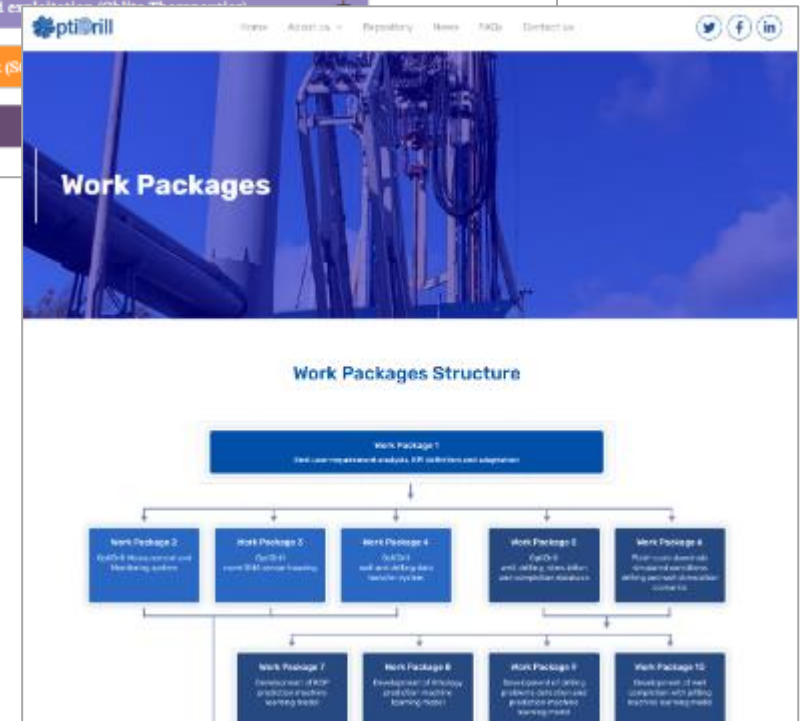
OptiDrill

Home About us Repository News FAQs Contact us

Work Packages

Work Packages Structure

Work Package 1
End user requirement analysis, KPI definition and adaptation

Work Package 2
OptiDrill Measurement and Monitoring system

Work Package 3
OptiDrill novel DHM sensor housing

Work Package 4
OptiDrill well and drilling data transfer system

Work Package 5
OptiDrill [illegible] drilling, stimulation and completion database

Work Package 6
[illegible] simulated conditions drilling and well stimulation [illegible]

Work Package 7
Development of ROP prediction machine learning model

Work Package 8
Development of lithology prediction machine learning model

Work Package 9
Development of drilling problems detection and prediction machine learning model

Work Package 10
Development of well completion with drilling machine learning model